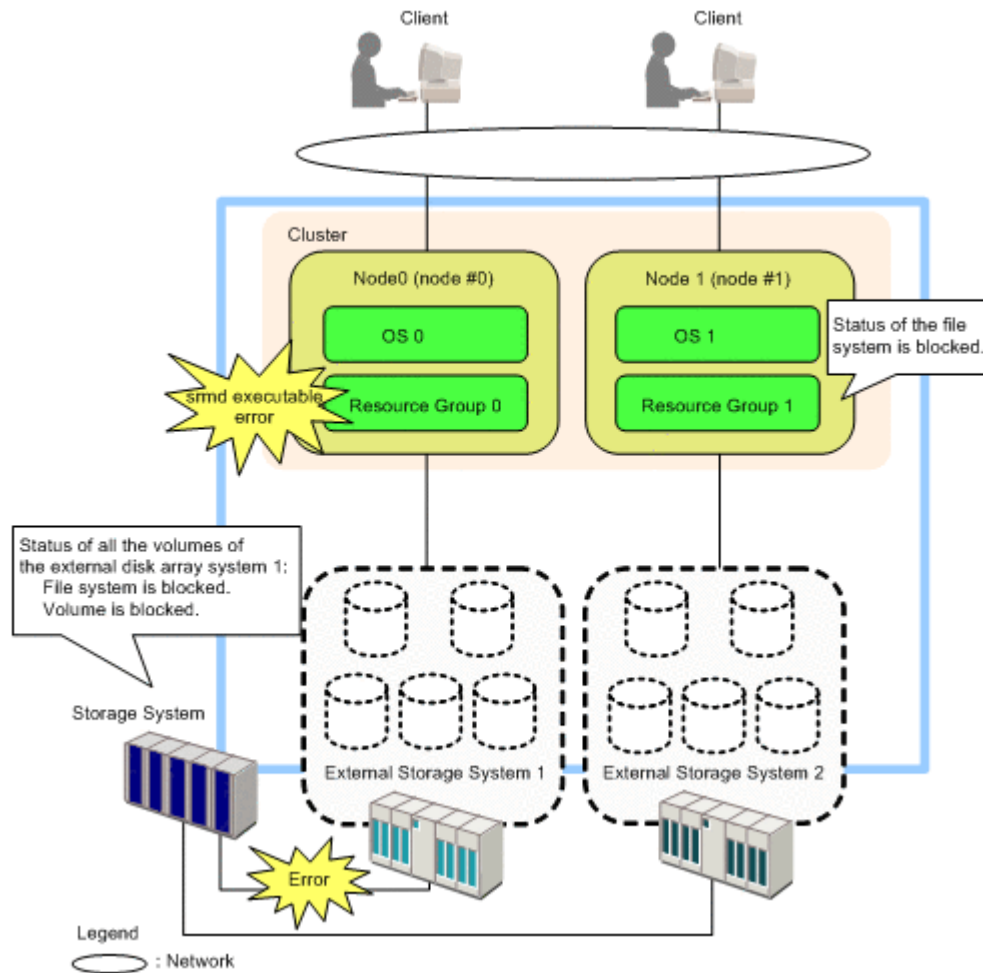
Client

Client

Cluster

Node0 (node #0)

Node 1 (node #1)

OS 0

OS 1

Status of the file system is blocked.

srmd executable error

Resource Group 0

Resource Group 1

Status of all the volumes of the external disk array system 1:
File system is blocked.
Volume is blocked.

Storage System

External Storage System 1

External Storage System 2

Error

Legend

: Network